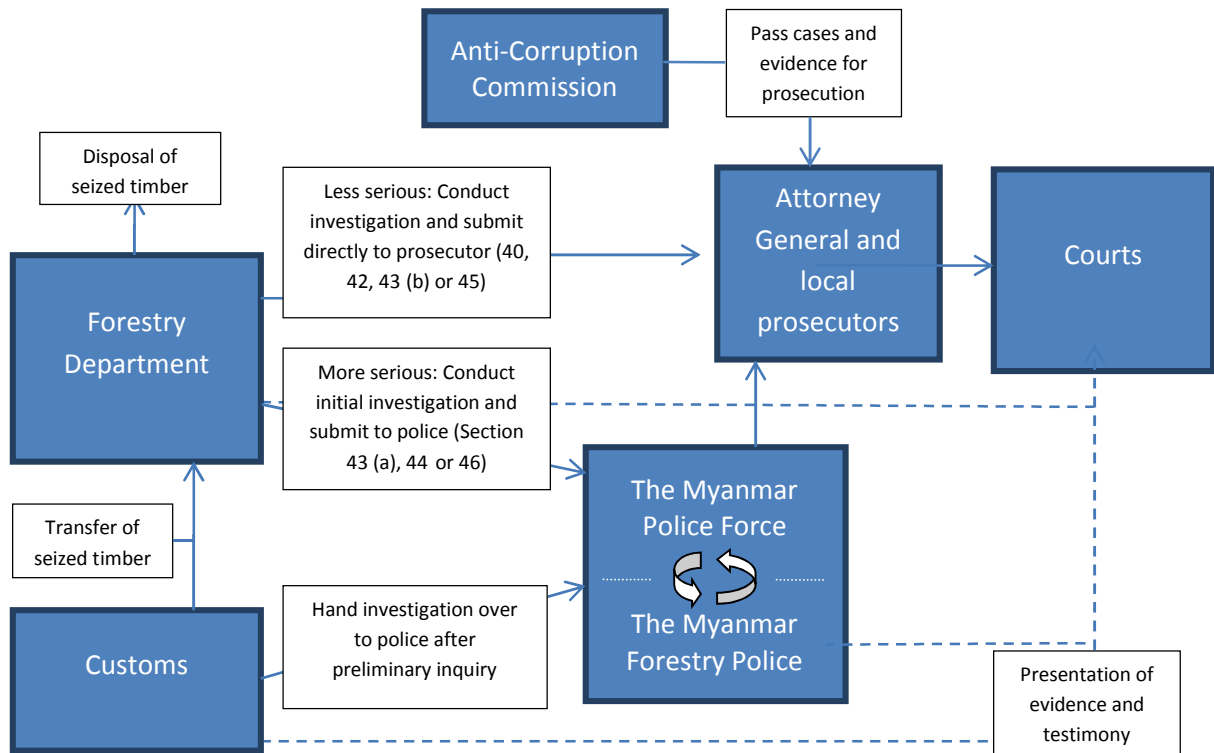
Anti-Corruption Commission

Pass cases and evidence for prosecution

Disposal of seized timber

Less serious: Conduct investigation and submit directly to prosecutor (40, 42, 43 (b) or 45)

Attorney General and local prosecutors

Courts

Forestry Department

More serious: Conduct initial investigation and submit to police (Section 43 (a), 44 or 46)

The Myanmar Police Force

The Myanmar Forestry Police

Transfer of seized timber

Customs

Hand investigation over to police after preliminary inquiry

Presentation of evidence and testimony